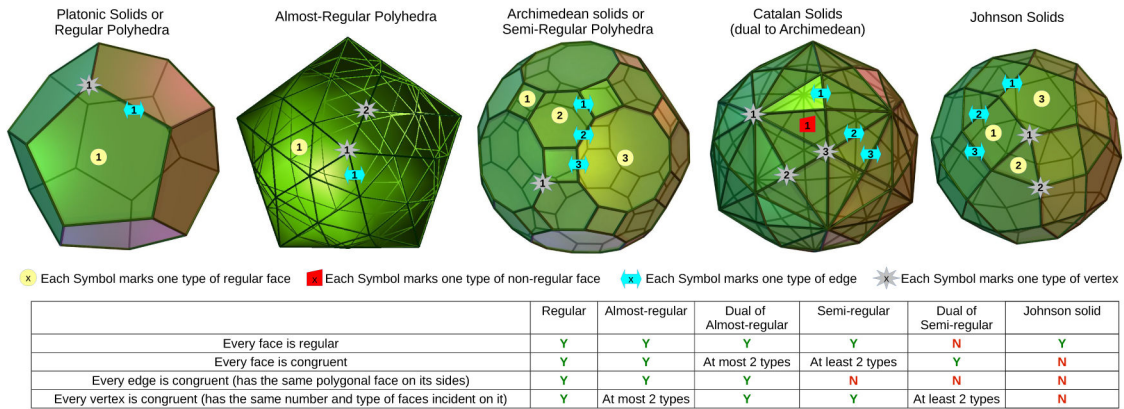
Platonic Solids or Regular Polyhedra

Almost-Regular Polyhedra

Archimedean solids or Semi-Regular Polyhedra

Catalan Solids (dual to Archimedean)

Johnson Solids

1 1 1

1 1 2

1 1 2 2 3 3 1

1 1 1 2 2 3

1 1 2 1 3 3 1 2 2

x Each Symbol marks one type of regular face
x Each Symbol marks one type of non-regular face
x Each Symbol marks one type of edge
x Each Symbol marks one type of vertex

| | Regular | Almost-regular | Dual of Almost-regular | Semi-regular | Dual of Semi-regular | Johnson solid |
|---|---|---|---|---|---|---|
| Every face is regular | Y | Y | Y | Y | N | Y |
| Every face is congruent | Y | Y | At most 2 types | At least 2 types | Y | N |
| Every edge is congruent (has the same polygonal face on its sides) | Y | Y | Y | N | N | N |
| Every vertex is congruent (has the same number and type of faces incident on it) | Y | At most 2 types | Y | Y | At least 2 types | N |